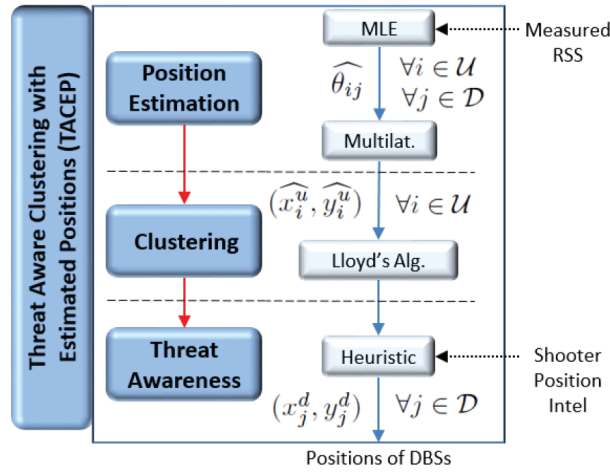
Threat Aware Clustering with Estimated Positions (TACEP)

MLE

Measured RSS

Position Estimation

$\widehat{\theta_{ij}}$

$\forall i \in \mathcal{U}$

$\forall j \in \mathcal{D}$

Multilat.

$(\widehat{x_i^u}, \widehat{y_i^u})$

$\forall i \in \mathcal{U}$

Clustering

Lloyd's Alg.

Threat Awareness

Heuristic

Shooter Position Intel

$(x_j^d, y_j^d)$

$\forall j \in \mathcal{D}$

Positions of DBSs